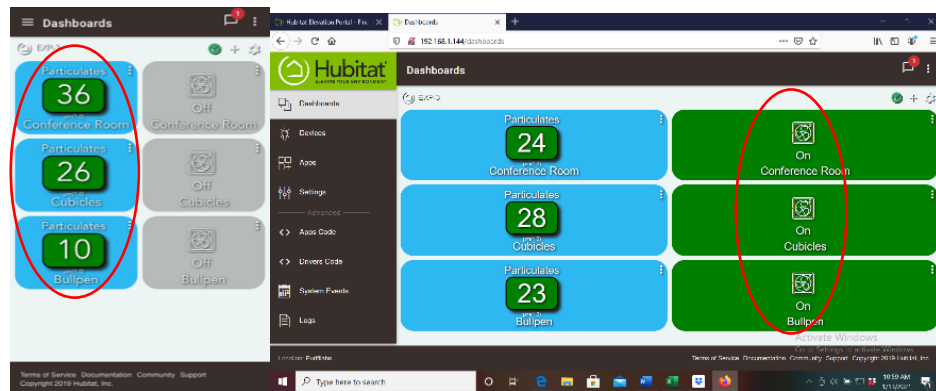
Dashboards

1

EXPO

Particulates
36
Conference Room

Off
Conference Room

Particulates
26
Cubicles

Off
Cubicles

Particulates
10
Bullpen

Off
Bullpen

Terms of Service Documentation Community Support
Copyright 2019 Hubitat, Inc.

Hubitat Elevation Portal - Fin

Dashboards

192.168.1.144/dashboards

Hubitat
ELEVATE YOUR SMART HOME

Dashboards

1

Dashboards
Devices
Apps
Settings
Advanced
Apps Code
Drivers Code
System Events
Logs

EXPO

Particulates
24
Conference Room

On
Conference Room

Particulates
28
Cubicles

On
Cubicles

Particulates
23
Bullpen

On
Bullpen

Activate Windows
Go to Settings to activate Windows.

Location: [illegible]

Terms of Service Documentation Community Support Copyright 2019 Hubitat, Inc.

Type here to search

10:59 AM
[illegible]